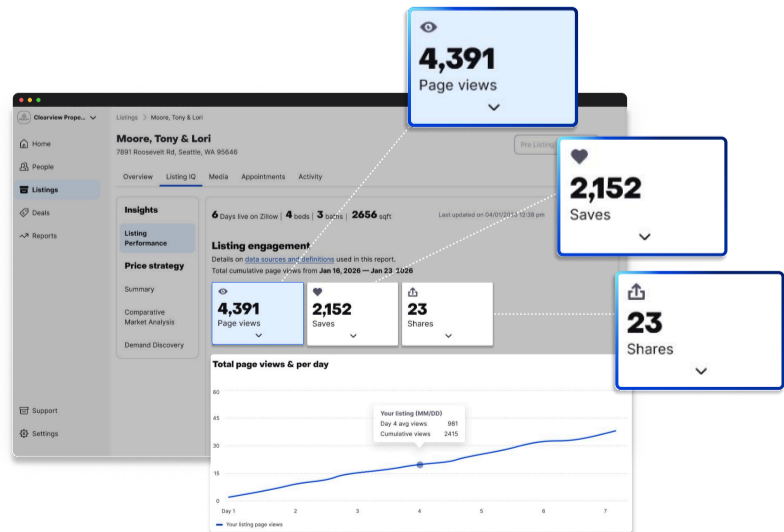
4,391
Page views

2,152
Saves

23
Shares

Clearview Prope...

Home
People
Listings
Deals
Reports

Support
Settings

Listings > Moore, Tony & Lori

Moore, Tony & Lori
7891 Roosevelt Rd, Seattle, WA 95646

Pre Listing

Overview Listing IQ Media Appointments Activity

Insights
Listing Performance
Price strategy
Summary
Comparative Market Analysis
Demand Discovery

6 Days live on Zillow | 4 beds | 3 baths | 2656 sqft
Last updated on 04/01/2013 12:38 pm

Listing engagement
Details on data sources and definitions used in this report.
Total cumulative page views from Jan 16, 2026 — Jan 23, 2026

4,391
Page views

2,152
Saves

23
Shares

Total page views & per day

60
45
30
15
0

Your listing (MM/DD)
Day 4 avg views 981
Cumulative views 2415

Day 1 2 3 4 5 6 7

Your listing page views